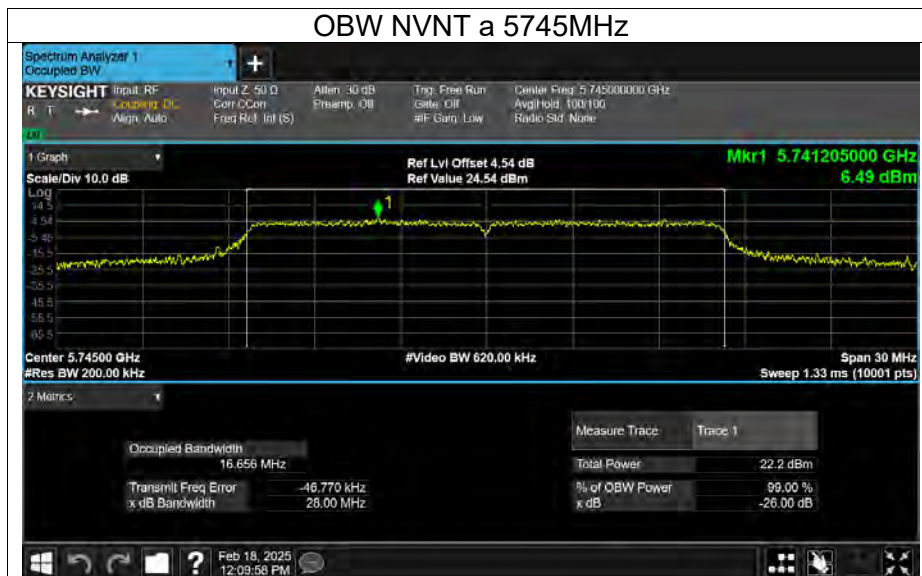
OBW NVNT a 5745MHz

Spectrum Analyzer 1
Occupied BW

KEYSIGHT Input: RF
Coupling: DC
Align: Auto

Input Z: 50 Ω
Corr CCorr
Freq Ref: Int (S)

Atten: 30 dB
Preamp: Off

Trig: Free Run
Gate: Off
#IF Gain: Low

Center Freq: 5.745000000 GHz
Avg|Hold: 100/100
Radio Std: None

1 Graph

Scale/Div 10.0 dB

Ref Lvl Offset 4.54 dB
Ref Value 24.54 dBm

Mkr1 5.741205000 GHz
6.49 dBm

Log
14.5
4.54
-5.46
-15.5
-25.5
-35.5
-45.5
-55.5
-65.5

1

Center 5.74500 GHz
#Res BW 200.00 kHz

#Video BW 620.00 kHz

Span 30 MHz
Sweep 1.33 ms (10001 pts)

2 Metrics

Occupied Bandwidth
16.656 MHz

Transmit Freq Error -46.770 kHz
x dB Bandwidth 28.00 MHz

| Measure Trace | Trace 1 |
|---|---|
| Total Power | 22.2 dBm |
| % of OBW Power | 99.00 % |
| x dB | -26.00 dB |

Feb 18, 2025
12:09:58 PM